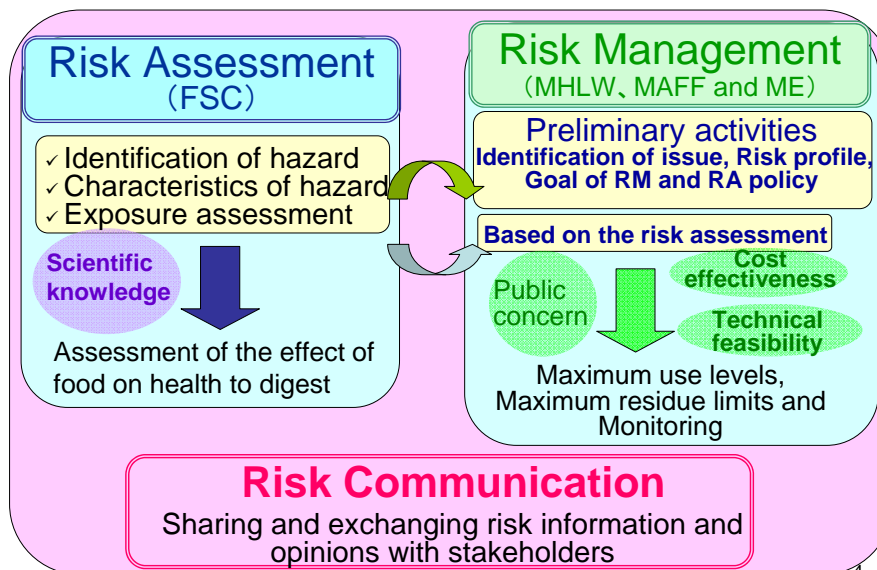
Risk Assessment
(FSC)

✓Identification of hazard
✓Characteristics of hazard
✓Exposure assessment

Scientific knowledge

Assessment of the effect of food on health to digest

Risk Management
(MHLW、MAFF and ME)

Preliminary activities
Identification of issue, Risk profile, Goal of RM and RA policy

Based on the risk assessment

Public concern

Cost effectiveness

Technical feasibility

Maximum use levels, Maximum residue limits and Monitoring

Risk Communication
Sharing and exchanging risk information and opinions with stakeholders